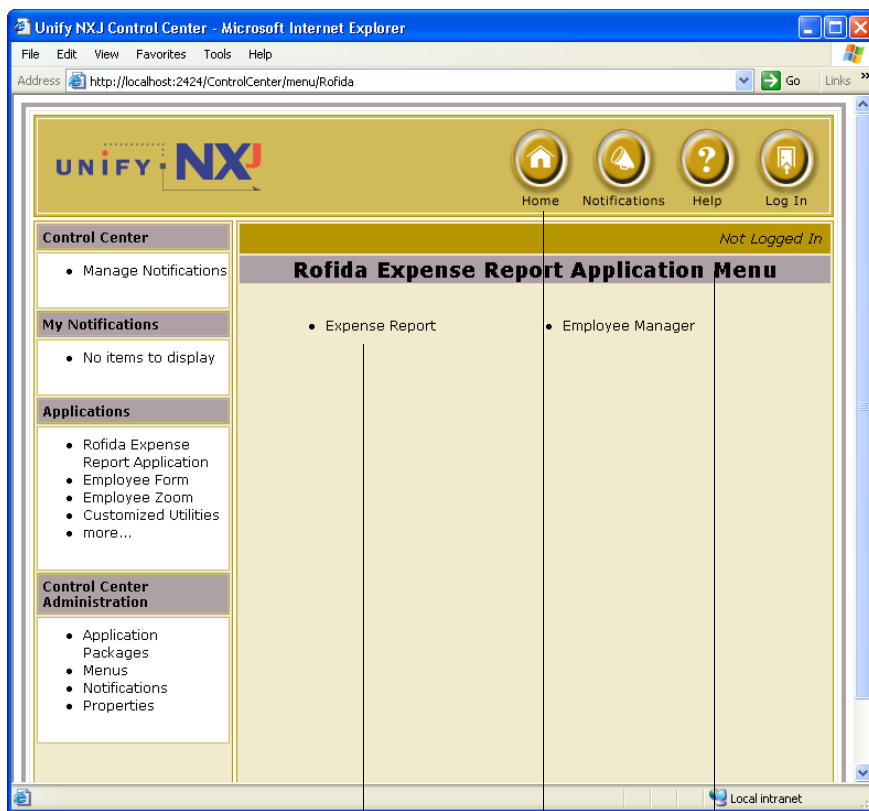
Unify NXJ Control Center - Microsoft Internet Explorer

File Edit View Favorites Tools Help

Address http://localhost:2424/ControlCenter/menu/Rofida Go Links

UNIFY NXJ

Home Notifications Help Log In

Control Center
- Manage Notifications

My Notifications
- No items to display

Applications
- Rofida Expense Report Application
- Employee Form
- Employee Zoom
- Customized Utilities
- more...

Control Center Administration
- Application Packages
- Menus
- Notifications
- Properties

Not Logged In

Rofida Expense Report Application Menu

- Expense Report
- Employee Manager

Local intranet